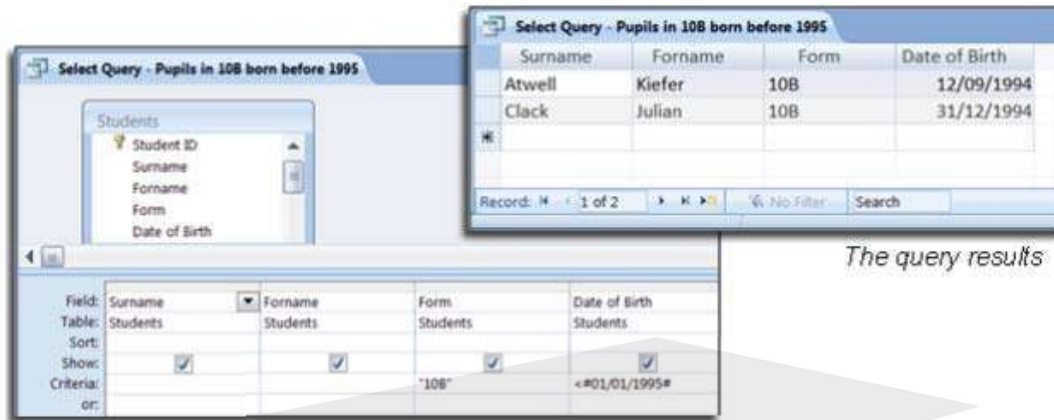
Select Query - Pupils in 10B born before 1995

| Surname | Forname | Form | Date of Birth |
|---|---|---|---|
| Atwell | Kiefer | 10B | 12/09/1994 |
| Clack | Julian | 10B | 31/12/1994 |
| * | | | |

Record: 1 of 2 No Filter Search

Select Query - Pupils in 10B born before 1995

Students
Student ID
Surname
Forname
Form
Date of Birth

The query results

| Field: | Surname | Forname | Form | Date of Birth |
|---|---|---|---|---|
| Table: | Students | Students | Students | Students |
| Sort: | | | | |
| Show: | ✓ | ✓ | ✓ | ✓ |
| Criteria: | | | "10B" | <#01/01/1995# |
| or: | | | | |